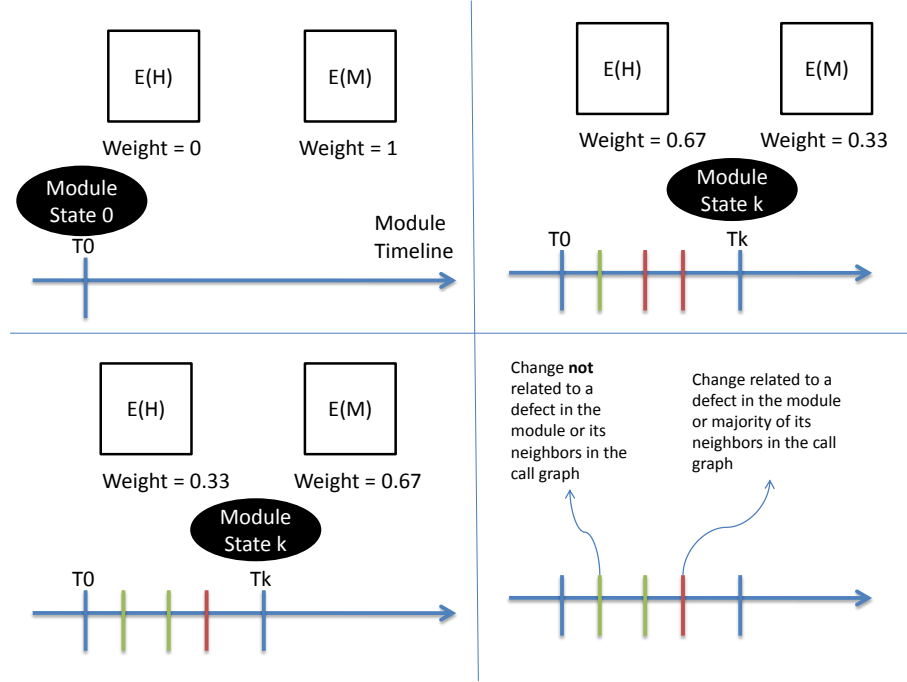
E(H)

E(M)

Weight = 0

Weight = 1

Module State 0

T0

Module Timeline

E(H)

E(M)

Weight = 0.67

Weight = 0.33

Module State k

T0

Tk

E(H)

E(M)

Weight = 0.33

Weight = 0.67

Module State k

T0

Tk

Change **not** related to a defect in the module or its neighbors in the call graph

Change related to a defect in the module or majority of its neighbors in the call graph